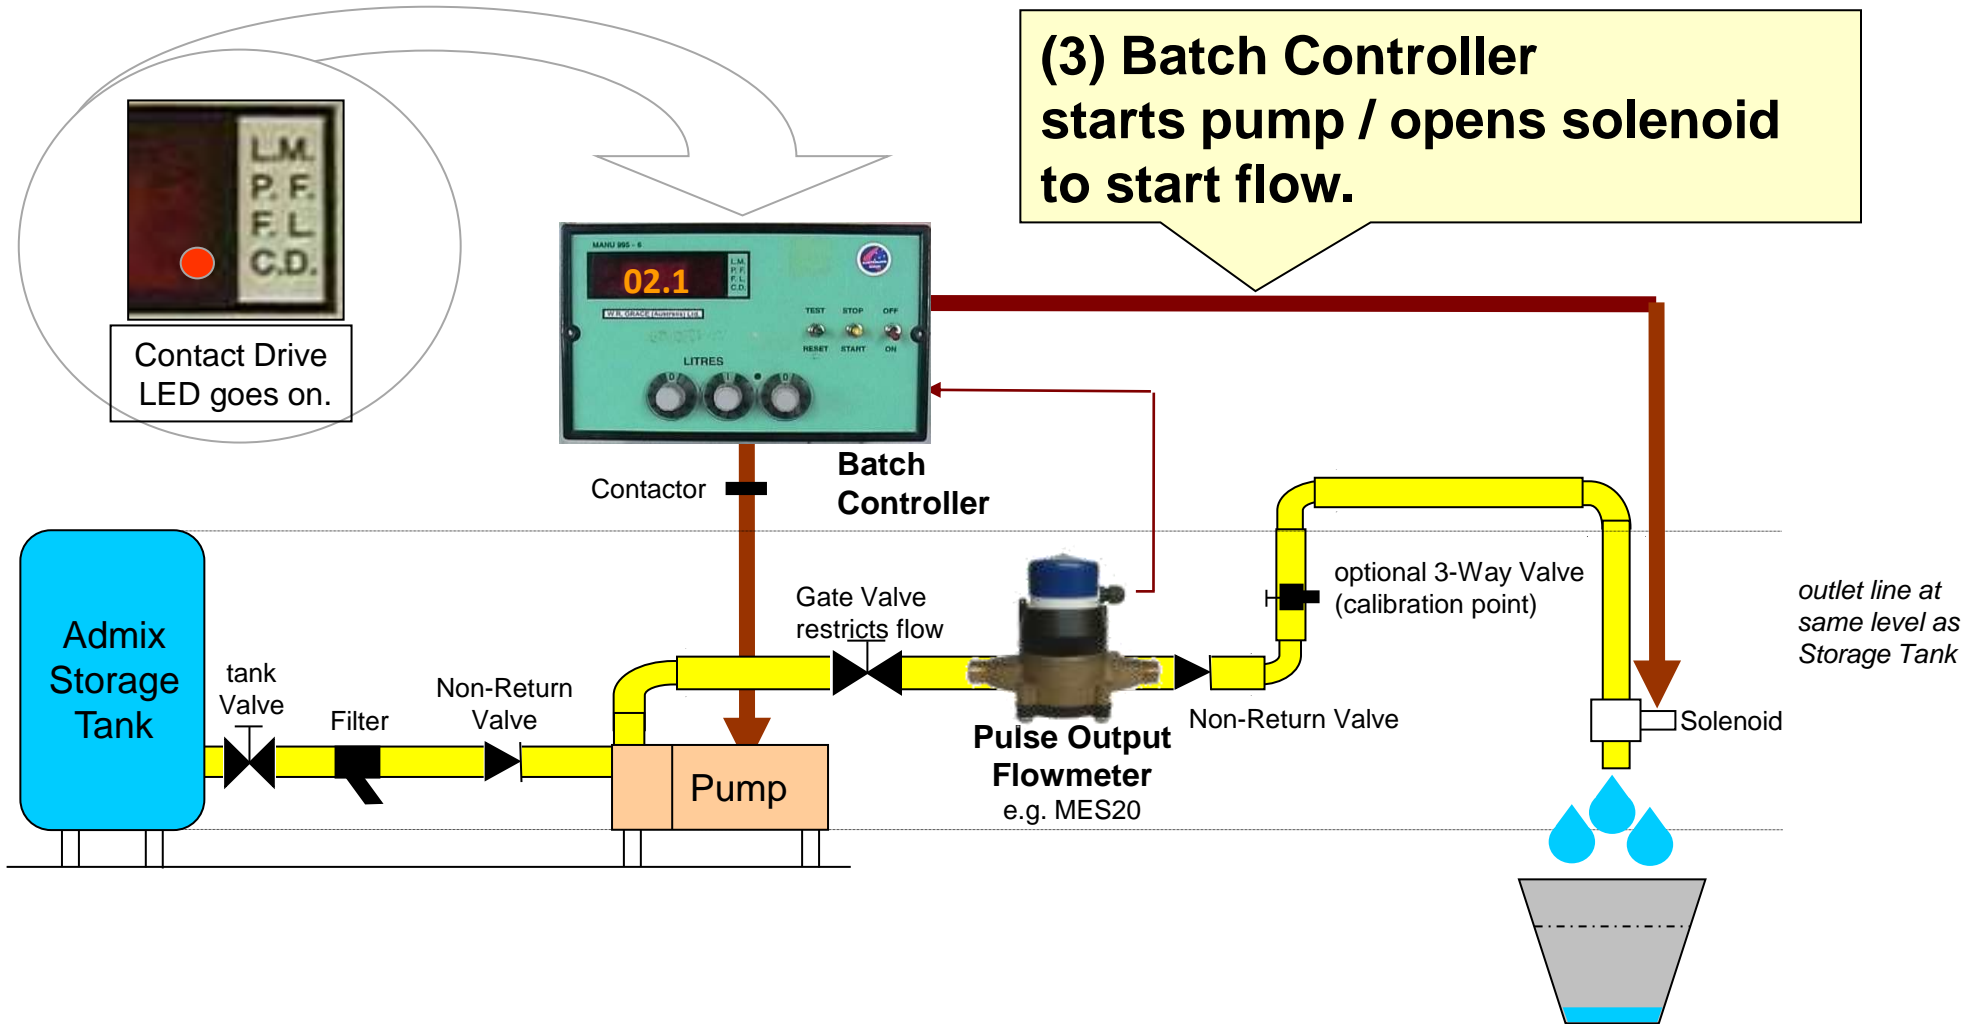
(3) Batch Controller starts pump / opens solenoid to start flow.

L.M.
P. F.
F. L.
C.D.

Contact Drive LED goes on.

MANU 995 - 6
02.1
L.M.
P.F.
F.L.
C.D.
W.R. GRACE (Australia) Ltd.
TEST
STOP
OFF
RESET
START
ON
LITRES

Contactor

Batch Controller

Admix Storage Tank

tank Valve

Filter

Non-Return Valve

Pump

Gate Valve restricts flow

Pulse Output Flowmeter
e.g. MES20

Non-Return Valve

optional 3-Way Valve (calibration point)

outlet line at same level as Storage Tank

Solenoid